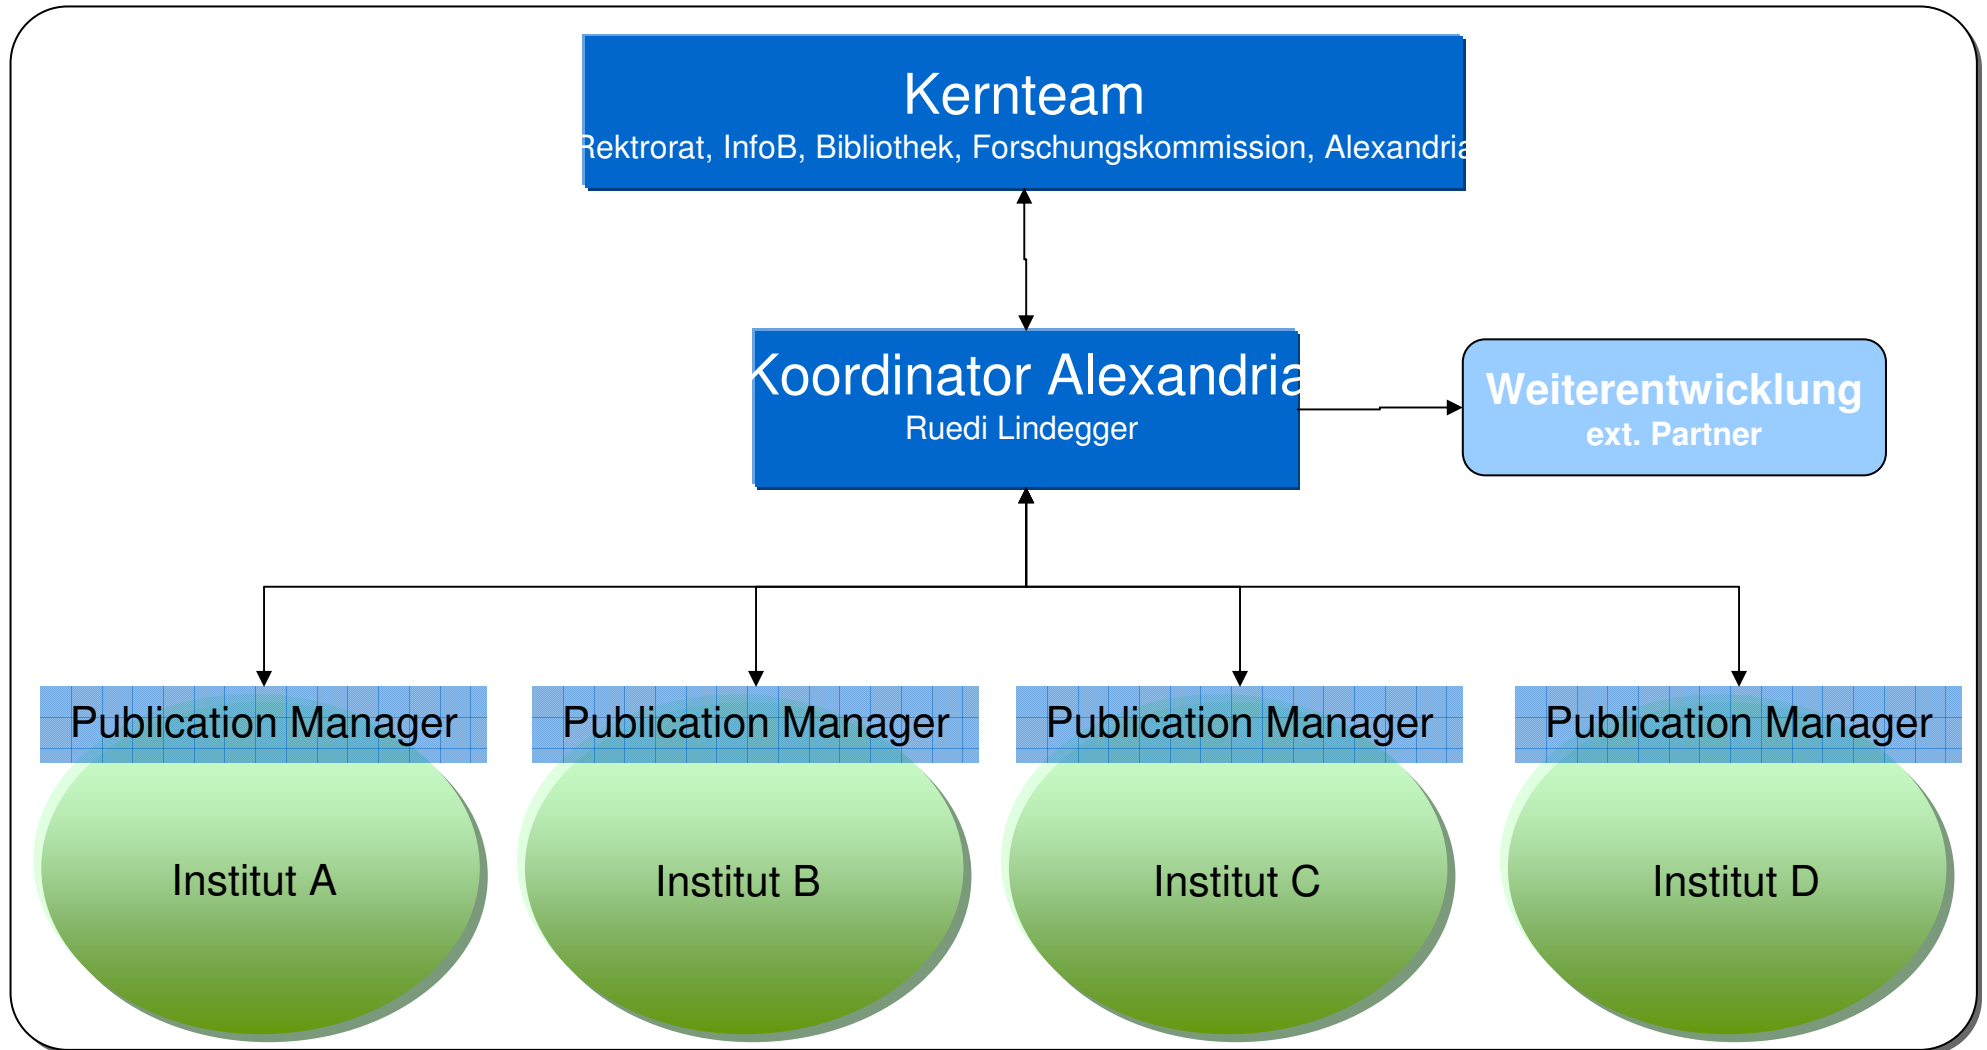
Kernteam
Rektrorat, InfoB, Bibliothek, Forschungskommission, Alexandria

Koordinator Alexandria
Ruedi Lindegger

Weiterentwicklung
ext. Partner

Publication Manager

Institut A

Publication Manager

Institut B

Publication Manager

Institut C

Publication Manager

Institut D